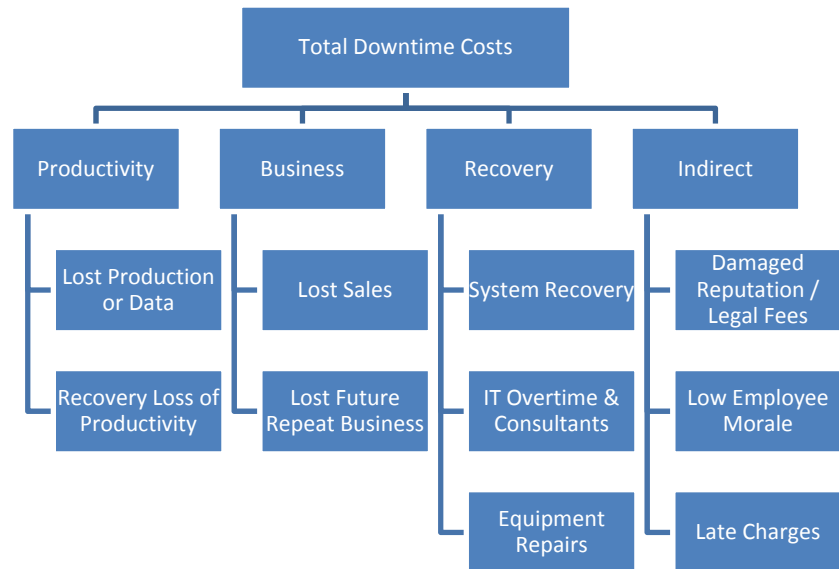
Total Downtime Costs

Productivity

Lost Production or Data

Recovery Loss of Productivity

Business

Lost Sales

Lost Future Repeat Business

Recovery

System Recovery

IT Overtime & Consultants

Equipment Repairs

Indirect

Damaged Reputation / Legal Fees

Low Employee Morale

Late Charges